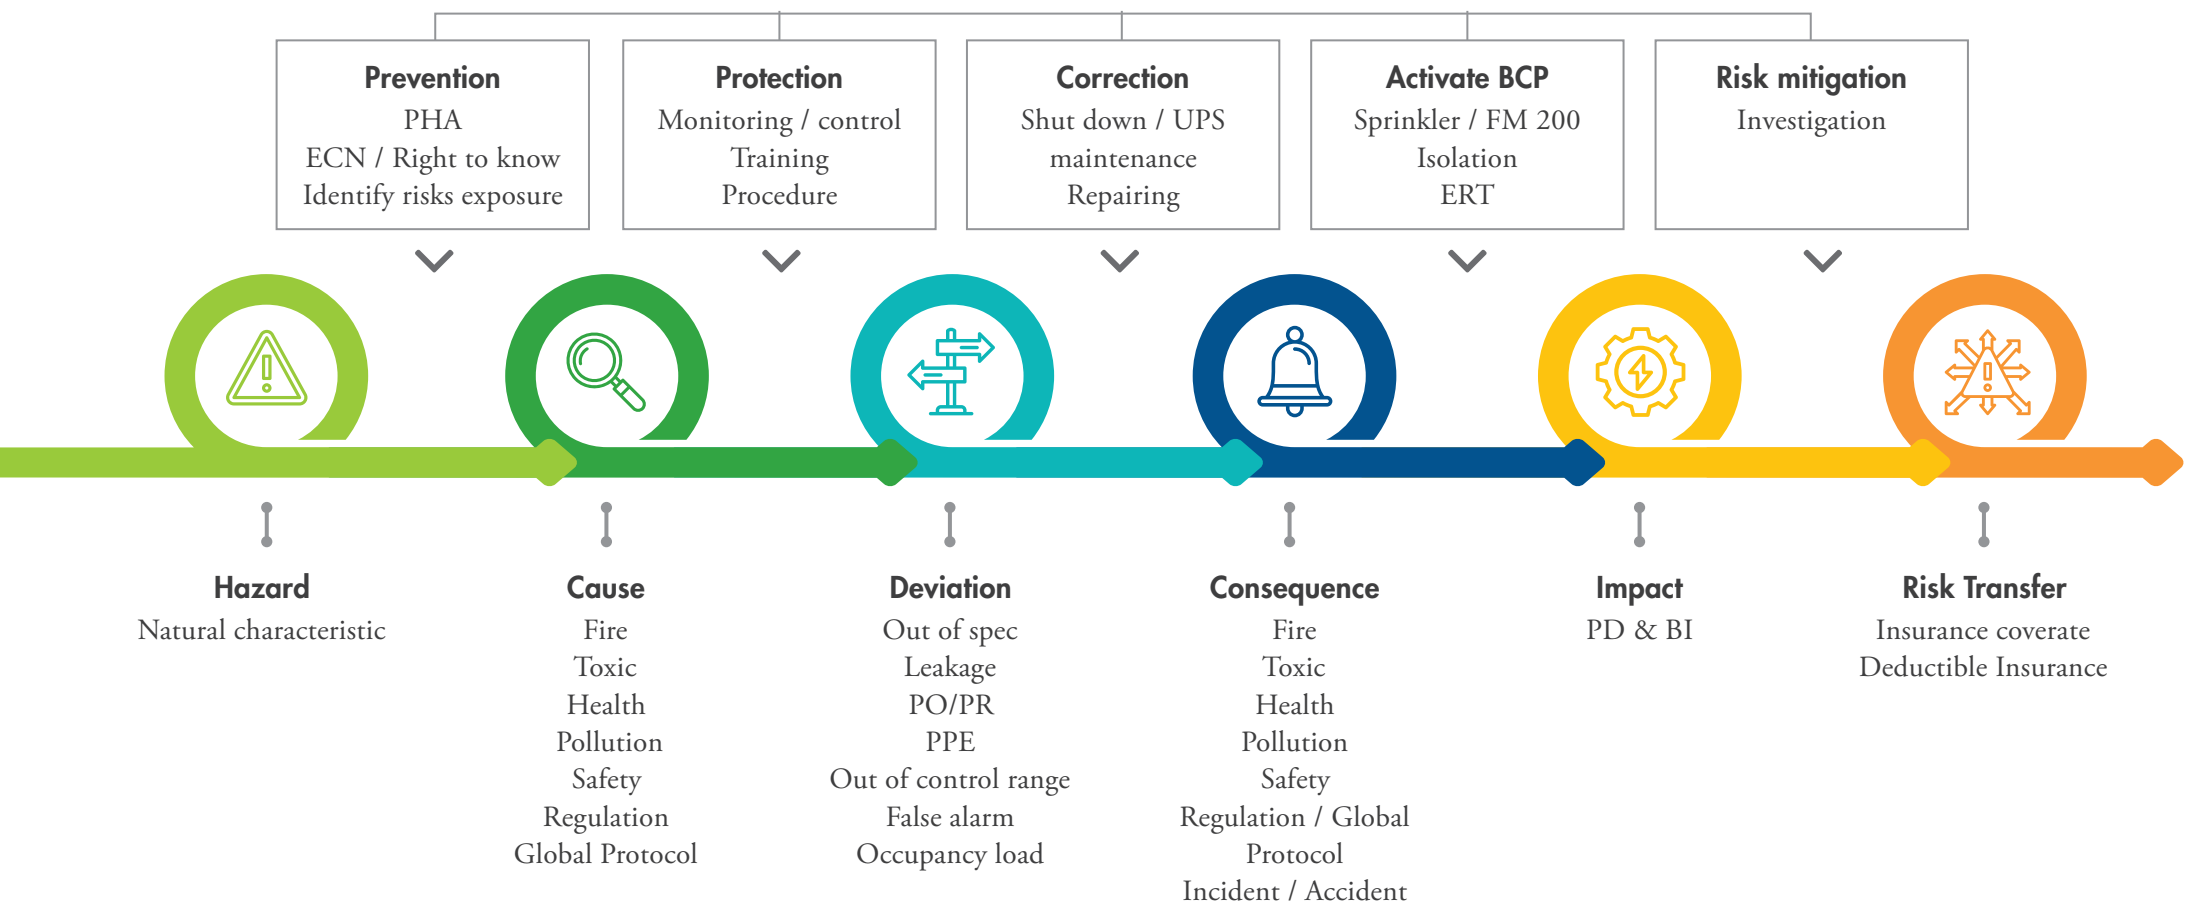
Prevention
PHA
ECN / Right to know
Identify risks exposure

Protection
Monitoring / control
Training
Procedure

Correction
Shut down / UPS
maintenance
Repairing

Activate BCP
Sprinkler / FM 200
Isolation
ERT

Risk mitigation
Investigation

Hazard
Natural characteristic

Cause
Fire
Toxic
Health
Pollution
Safety
Regulation
Global Protocol

Deviation
Out of spec
Leakage
PO/PR
PPE
Out of control range
False alarm
Occupancy load

Consequence
Fire
Toxic
Health
Pollution
Safety
Regulation / Global
Protocol
Incident / Accident

Impact
PD & BI

Risk Transfer
Insurance coverate
Deductible Insurance